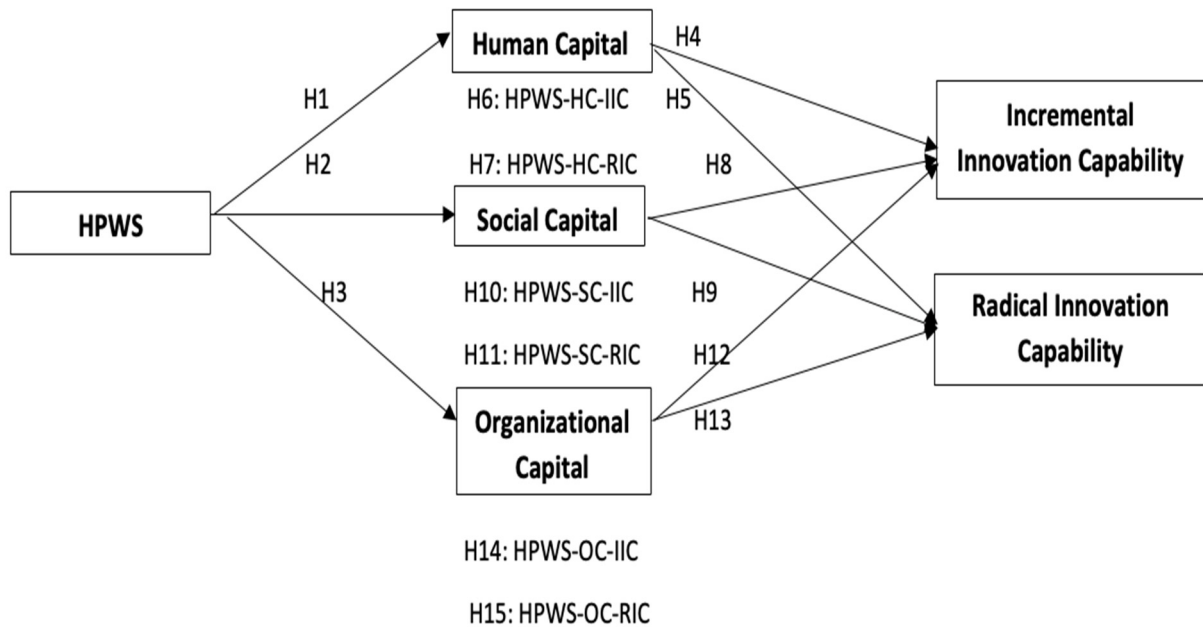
Human Capital

H4

H1

H6: HPWS-HC-IIC

H5

Incremental Innovation Capability

H2

H7: HPWS-HC-RIC

H8

HPWS

Social Capital

H3

H10: HPWS-SC-IIC

H9

Radical Innovation Capability

H11: HPWS-SC-RIC

H12

Organizational Capital

H13

H14: HPWS-OC-IIC

H15: HPWS-OC-RIC